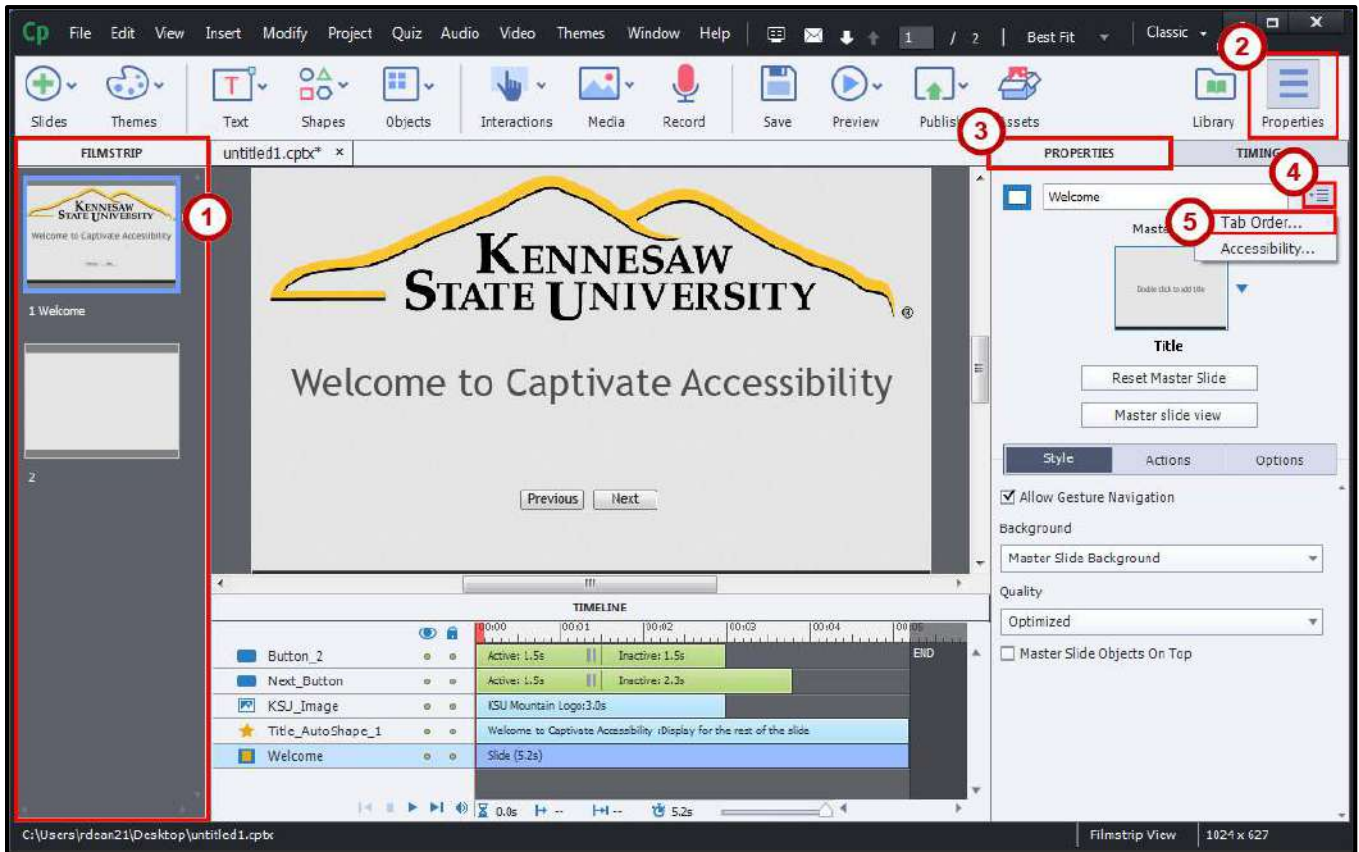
Cp File Edit View Insert Modify Project Quiz Audio Video Themes Window Help 1 / 2 Best Fit Classic

Slides Themes Text Shapes Objects Interactions Media Record Save Preview Publish Assets Library Properties

2

FILMSTRIP

1

KENNESAW STATE UNIVERSITY

Welcome to Captivate Accessibility

1 Welcome

2

untitled1.cptx* ×

KENNESAW STATE UNIVERSITY

Welcome to Captivate Accessibility

Previous Next

3

PROPERTIES TIMING

4

Welcome

5 Tab Order...

Accessibility...

Maste

Double click to add title

Title

Reset Master Slide

Master slide view

Style Actions Options

Allow Gesture Navigation

Background

Master Slide Background

Quality

Optimized

Master Slide Objects On Top

TIMELINE

| | | 00:00 | 00:01 | 00:02 | 00:03 | 00:04 | 00:05 |
|---|---|---|---|---|---|---|---|
| Button_2 | | Active: 1.5s | Inactive: 1.5s | | | | END |
| Next_Button | | Active: 1.5s | Inactive: 2.3s | | | | |
| KSU_Image | | KSU Mountain Logo:3.0s | | | | | |
| Title_AutoShape_1 | | Welcome to Captivate Accessibility :Display for the rest of the slide | | | | | |
| Welcome | | Slide (5.2s) | | | | | |

0.0s 5.2s

C:\Users\rdean21\Desktop\untitled1.cptx Filmstrip View 1024 x 627